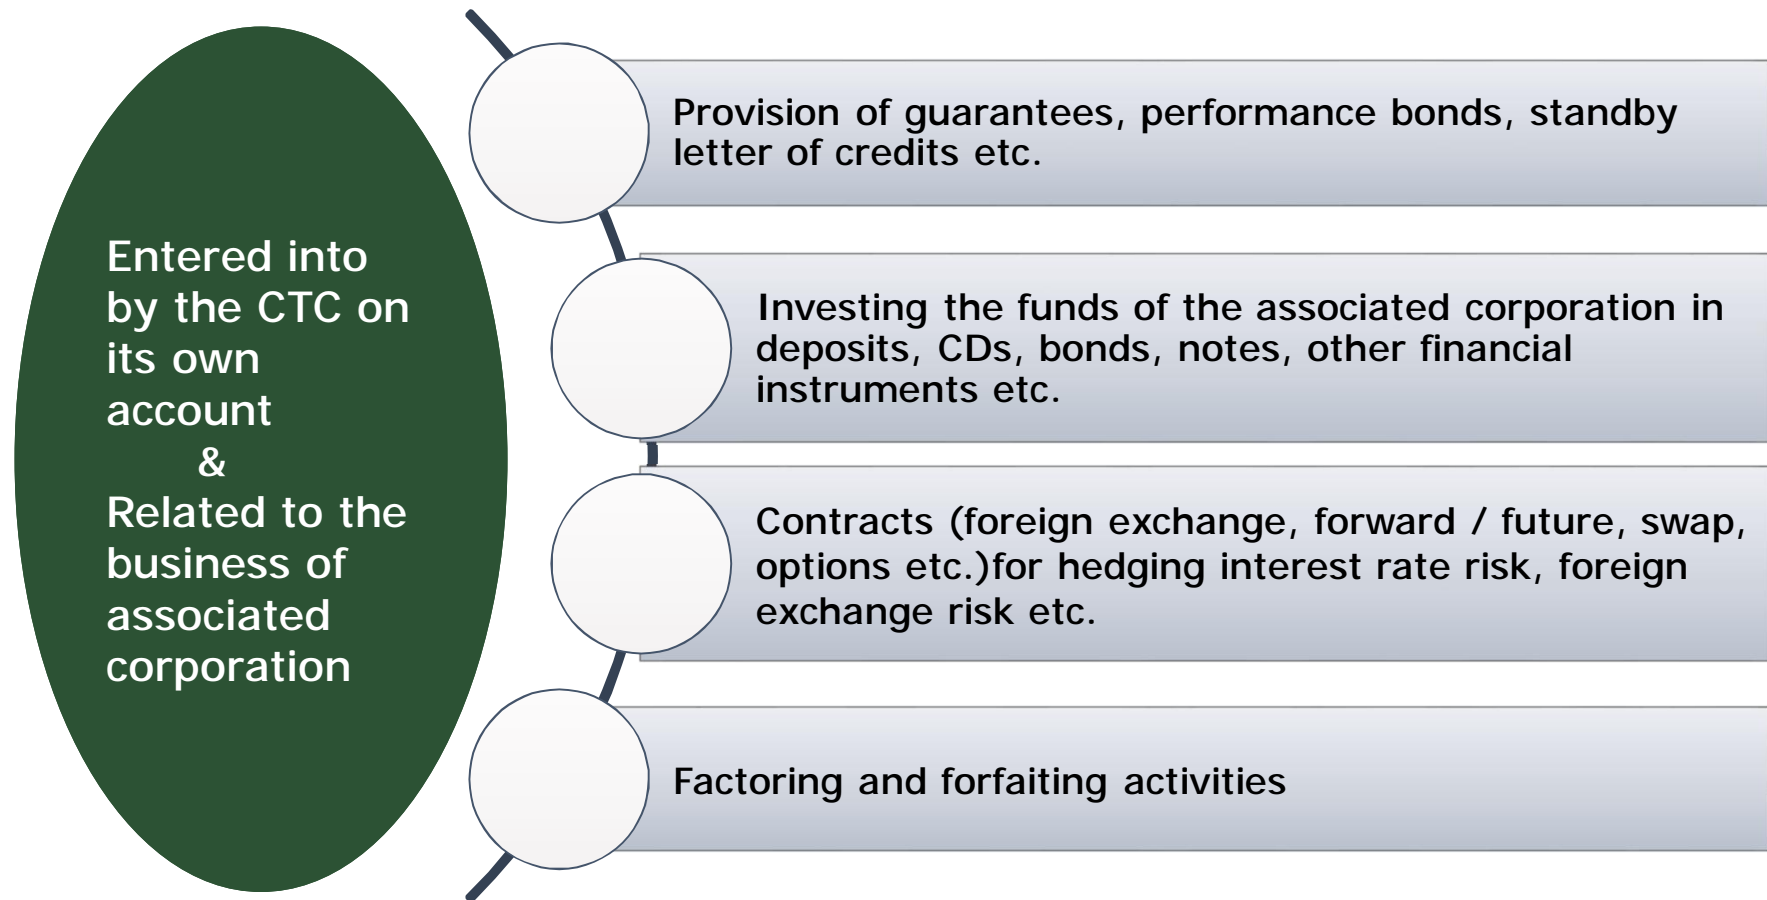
Entered into by the CTC on its own account
&
Related to the business of associated corporation

Provision of guarantees, performance bonds, standby letter of credits etc.

Investing the funds of the associated corporation in deposits, CDs, bonds, notes, other financial instruments etc.

Contracts (foreign exchange, forward / future, swap, options etc.)for hedging interest rate risk, foreign exchange risk etc.

Factoring and forfaiting activities